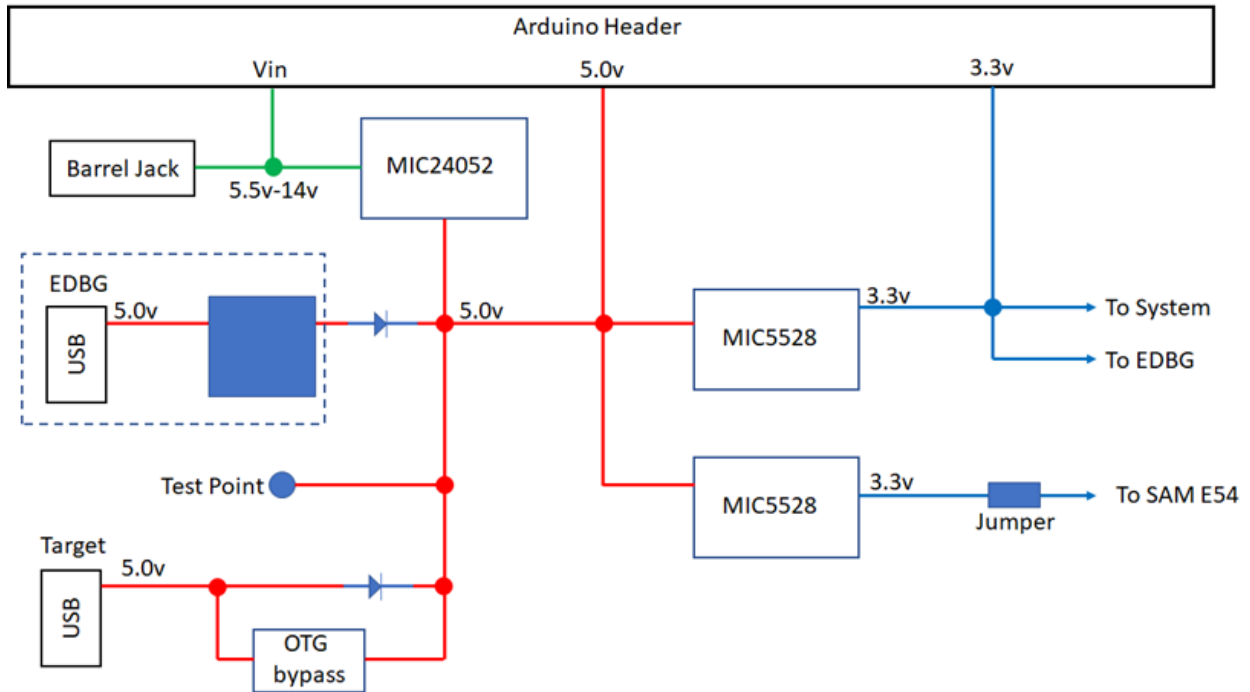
Arduino Header

Vin

5.0v

3.3v

Barrel Jack

5.5v-14v

MIC24052

EDBG

5.0v

USB

5.0v

3.3v

MIC5528

To System

To EDBG

Test Point

MIC5528

3.3v

Jumper

To SAM E54

Target

5.0v

USB

OTG bypass